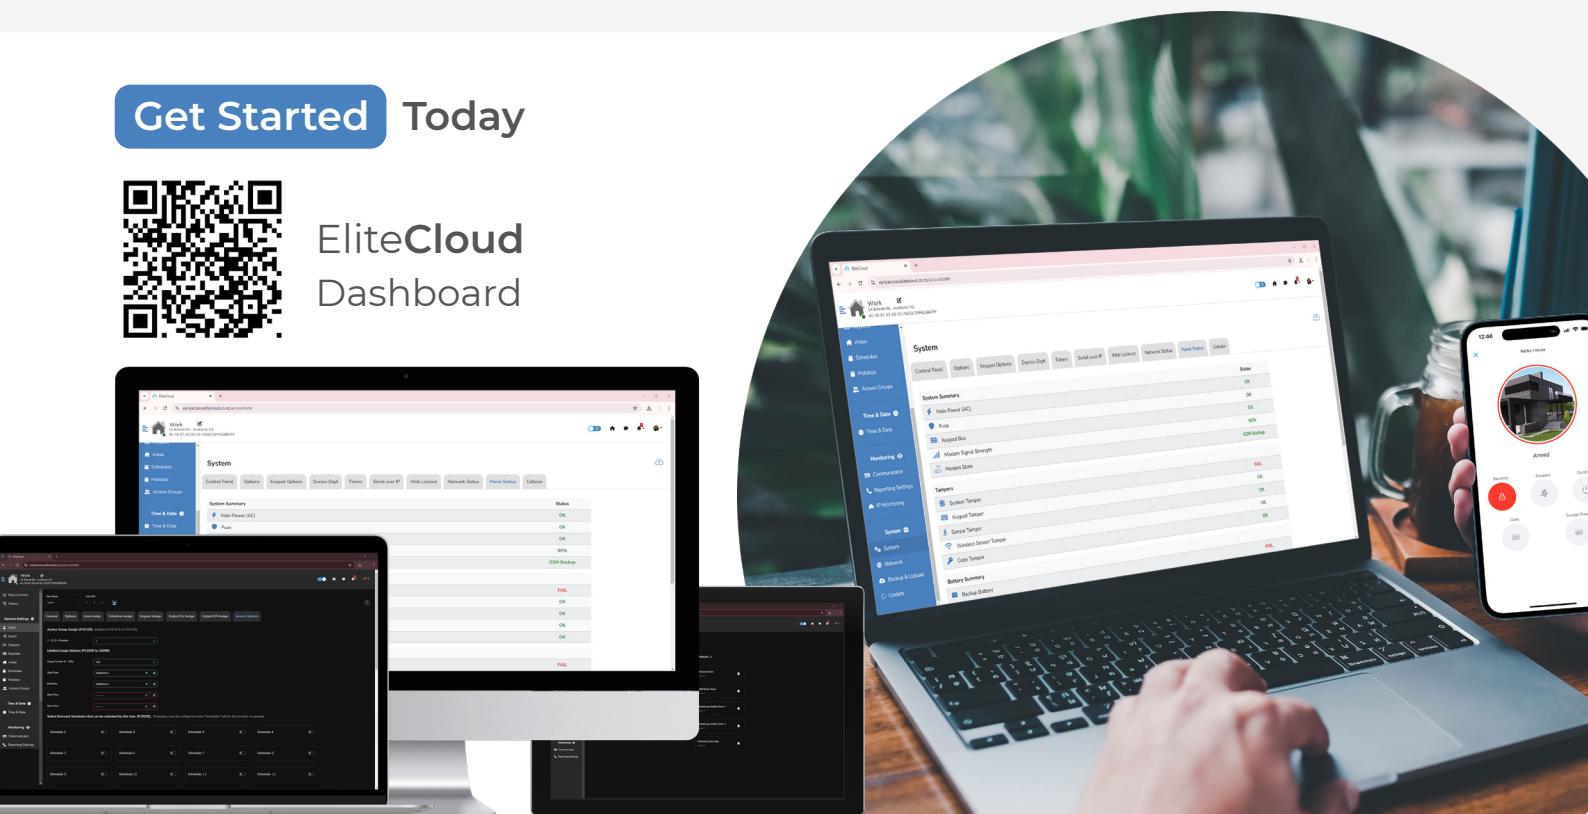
Get Started Today

EliteCloud Dashboard

System

Control Panel | Options | Keypad Options | Duress Digit | Timers | Serial over IP | Web Lockout | Network Status | Panel Status | Cellular

System Summary | Status
Main Power (AC) | OK
Fuse | OK
Keypad Bus | OK
Modem Signal Strength | 90%
Modem State | GSM Backup

Tampers
System Tamper | FAIL
Keypad Tamper | OK
Siren Tamper | OK
Wireless Sensor Tamper | OK
Code Tamper | OK

Battery Summary
Backup Battery | FAIL

Areas
Schedules
Holidays
Access Groups
Time & Date
Time & Date
Monitoring
Communicator
Reporting Settings
IP Monitoring
System
System
Network
Backup & Upload
Update

Work

Armed